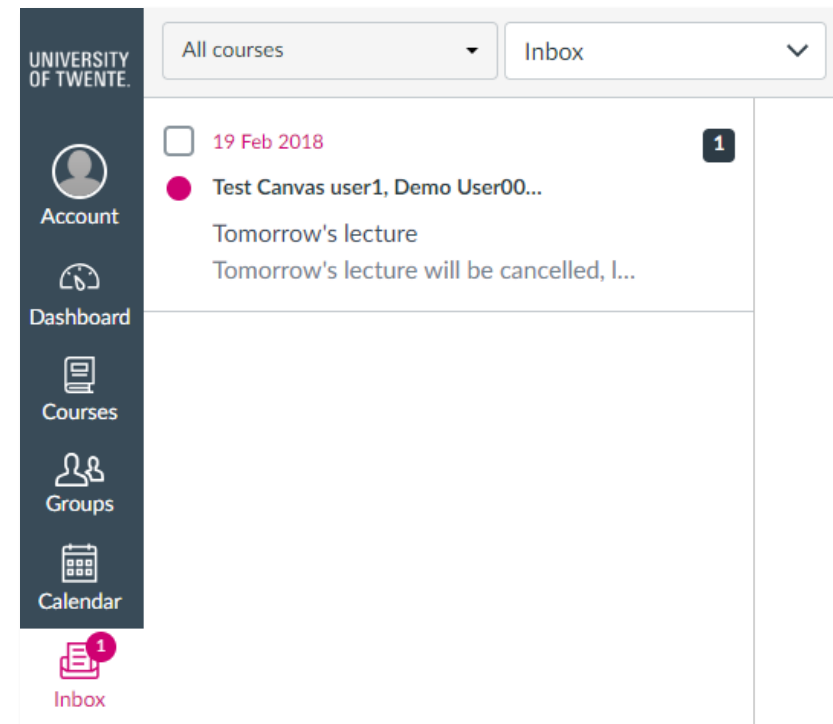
UNIVERSITY OF TWENTE.

Account

Dashboard

Courses

Groups

Calendar

1

Inbox

All courses

Inbox

19 Feb 2018

1

Test Canvas user1, Demo User00...

Tomorrow's lecture

Tomorrow's lecture will be cancelled, l...